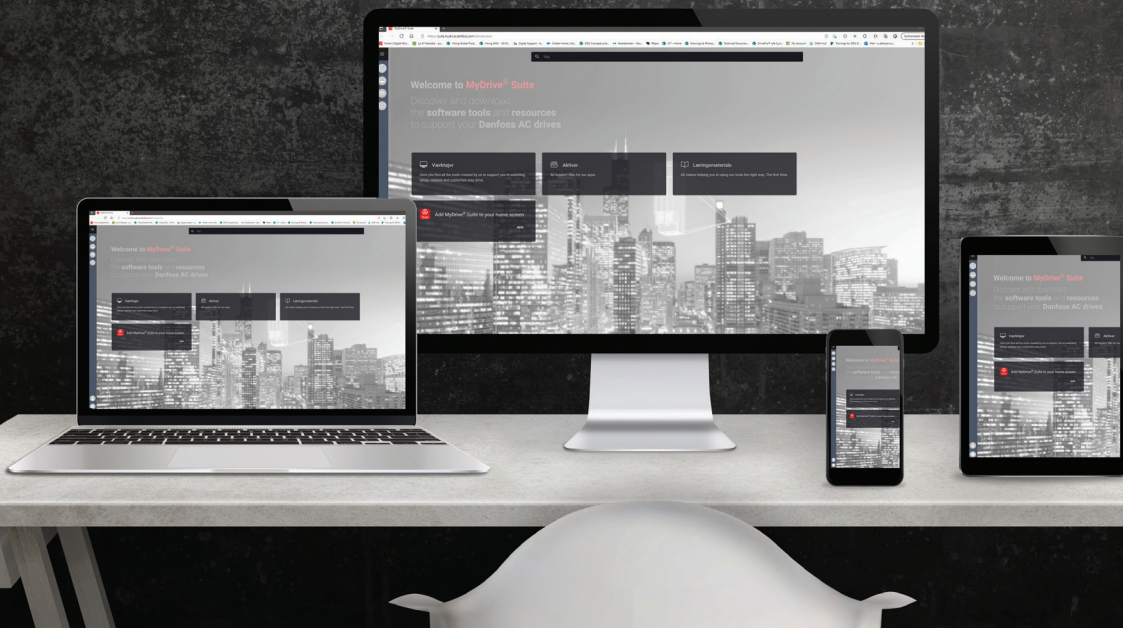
Welcome to MyDrive® Suite

Discover and download the software tools and resources to support your Danfoss AC drives

Værktøjer

Aktiver

Læringsmaterials

Add MyDrive® Suite to your home screen

Welcome to MyDrive® Suite

Discover and download the software tools and resources to support your Danfoss AC drives

Værktøjer

Aktiver

Læringsmaterials

Add MyDrive® Suite to your home screen

Welcome to MyDrive® Suite

Discover and download the software tools and resources to support your Danfoss AC drives

Værktøjer

Aktiver

Add MyDrive® Suite to your home screen

Welcome to MyDrive® Suite